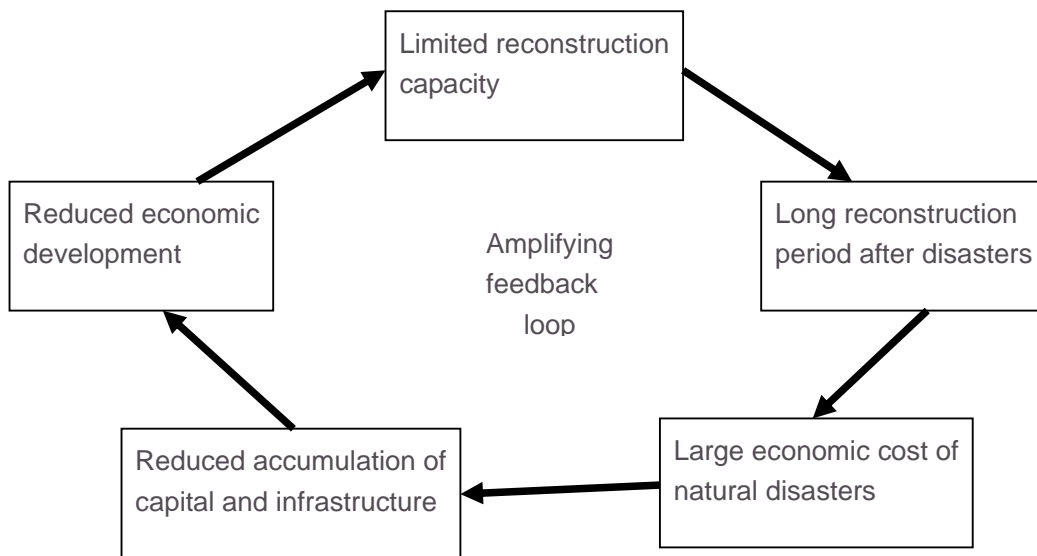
Limited reconstruction capacity

Long reconstruction period after disasters

Large economic cost of natural disasters

Reduced accumulation of capital and infrastructure

Reduced economic development

Amplifying feedback loop